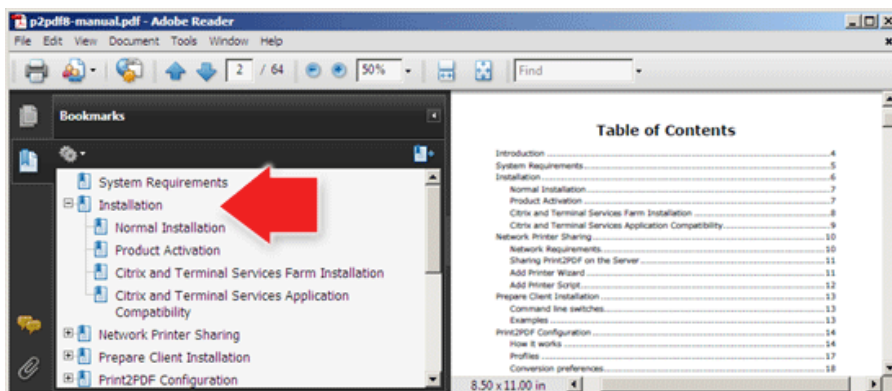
p2pdf8-manual.pdf - Adobe Reader

File Edit View Document Tools Window Help

2 / 64 50% Find

Bookmarks

System Requirements
Installation
Normal Installation
Product Activation
Citrix and Terminal Services Farm Installation
Citrix and Terminal Services Application Compatibility
Network Printer Sharing
Prepare Client Installation
Print2PDF Configuration

Table of Contents

Introduction 4
System Requirements 5
Installation 6
Normal Installation 7
Product Activation 7
Citrix and Terminal Services Farm Installation 8
Citrix and Terminal Services Application Compatibility 9
Network Printer Sharing 10
Network Requirements 10
Sharing Print2PDF on the Server 11
Add Printer Wizard 11
Add Printer Script 12
Prepare Client Installation 13
Command line switches 13
Examples 13
Print2PDF Configuration 14
How it works 14
Profiles 17
Conversion preferences 18

8.50 x 11.00 in